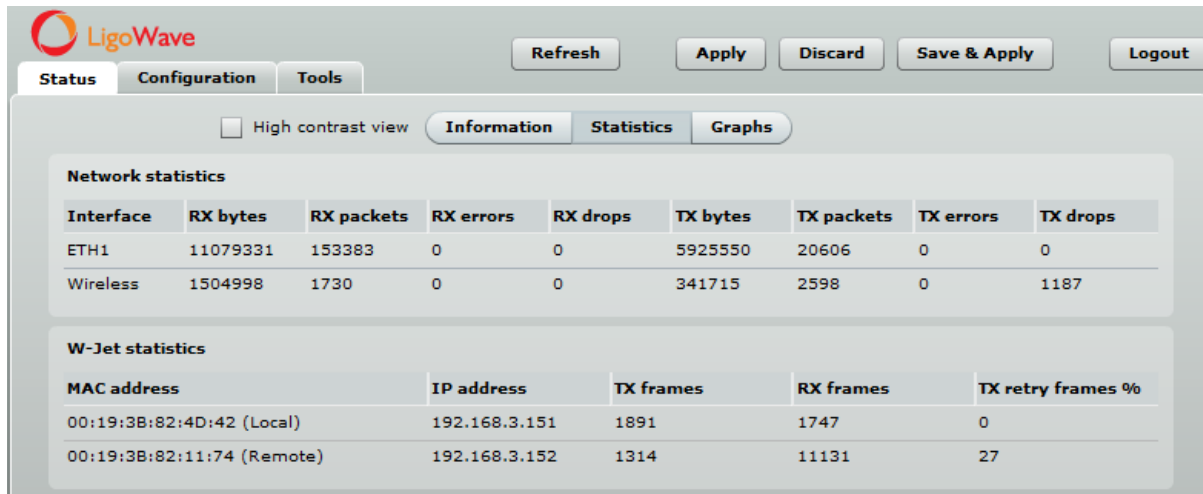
LigoWave

Status | Configuration | Tools

Refresh | Apply | Discard | Save & Apply | Logout

High contrast view

Information | Statistics | Graphs

Network statistics

| Interface | RX bytes | RX packets | RX errors | RX drops | TX bytes | TX packets | TX errors | TX drops |
|---|---|---|---|---|---|---|---|---|
| ETH1 | 11079331 | 153383 | 0 | 0 | 5925550 | 20606 | 0 | 0 |
| Wireless | 1504998 | 1730 | 0 | 0 | 341715 | 2598 | 0 | 1187 |

W-Jet statistics

| MAC address | IP address | TX frames | RX frames | TX retry frames % |
|---|---|---|---|---|
| 00:19:3B:82:4D:42 (Local) | 192.168.3.151 | 1891 | 1747 | 0 |
| 00:19:3B:82:11:74 (Remote) | 192.168.3.152 | 1314 | 11131 | 27 |